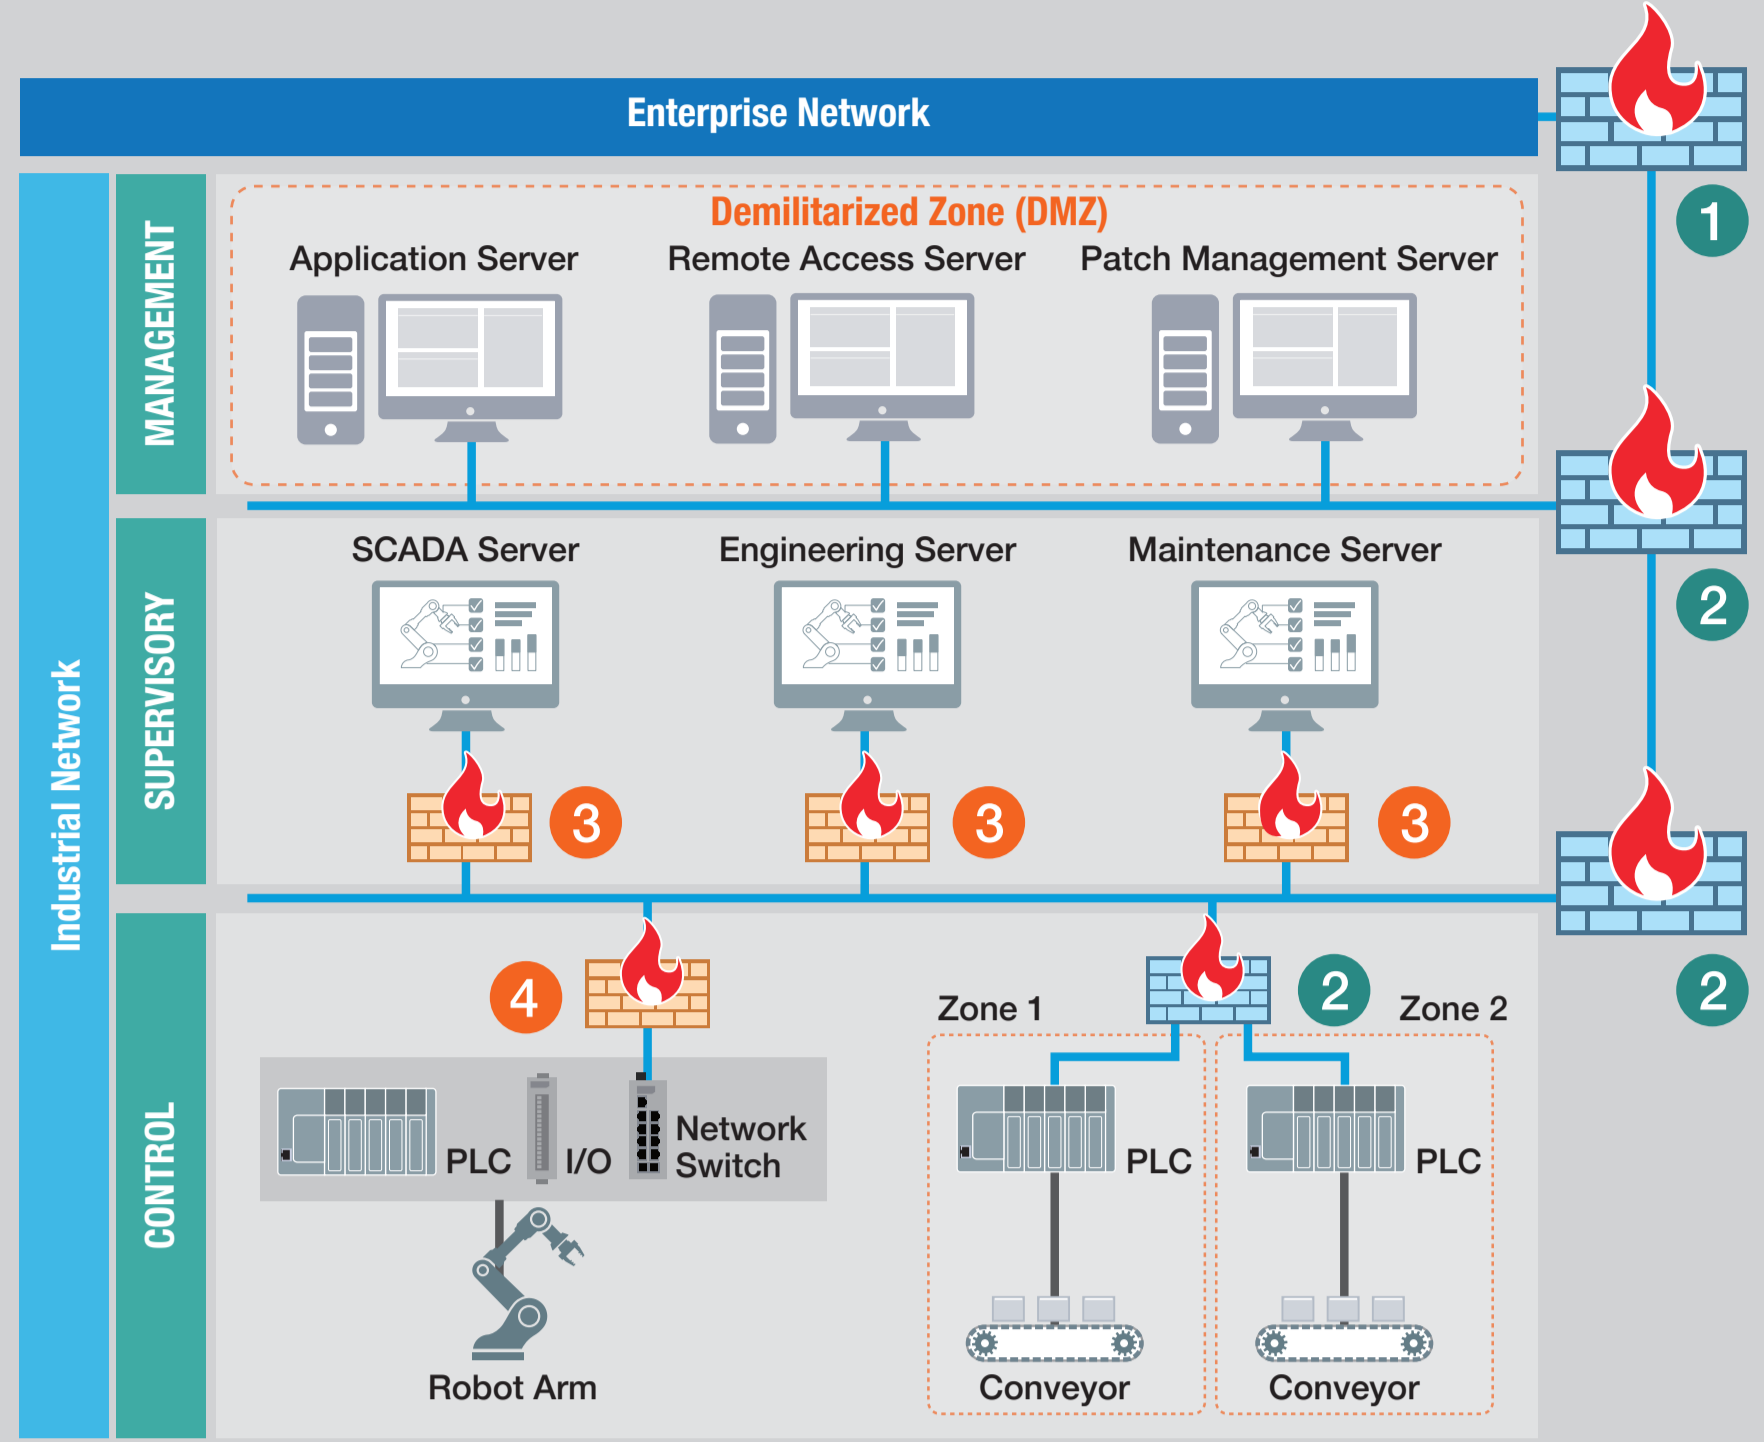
Enterprise Network

1

Industrial Network

MANAGEMENT

Demilitarized Zone (DMZ)

Application Server

Remote Access Server

Patch Management Server

SUPERVISORY

SCADA Server

Engineering Server

Maintenance Server

3

3

3

2

CONTROL

4

PLC

I/O

Network Switch

Robot Arm

2

Zone 1

Zone 2

PLC

PLC

Conveyor

Conveyor

2